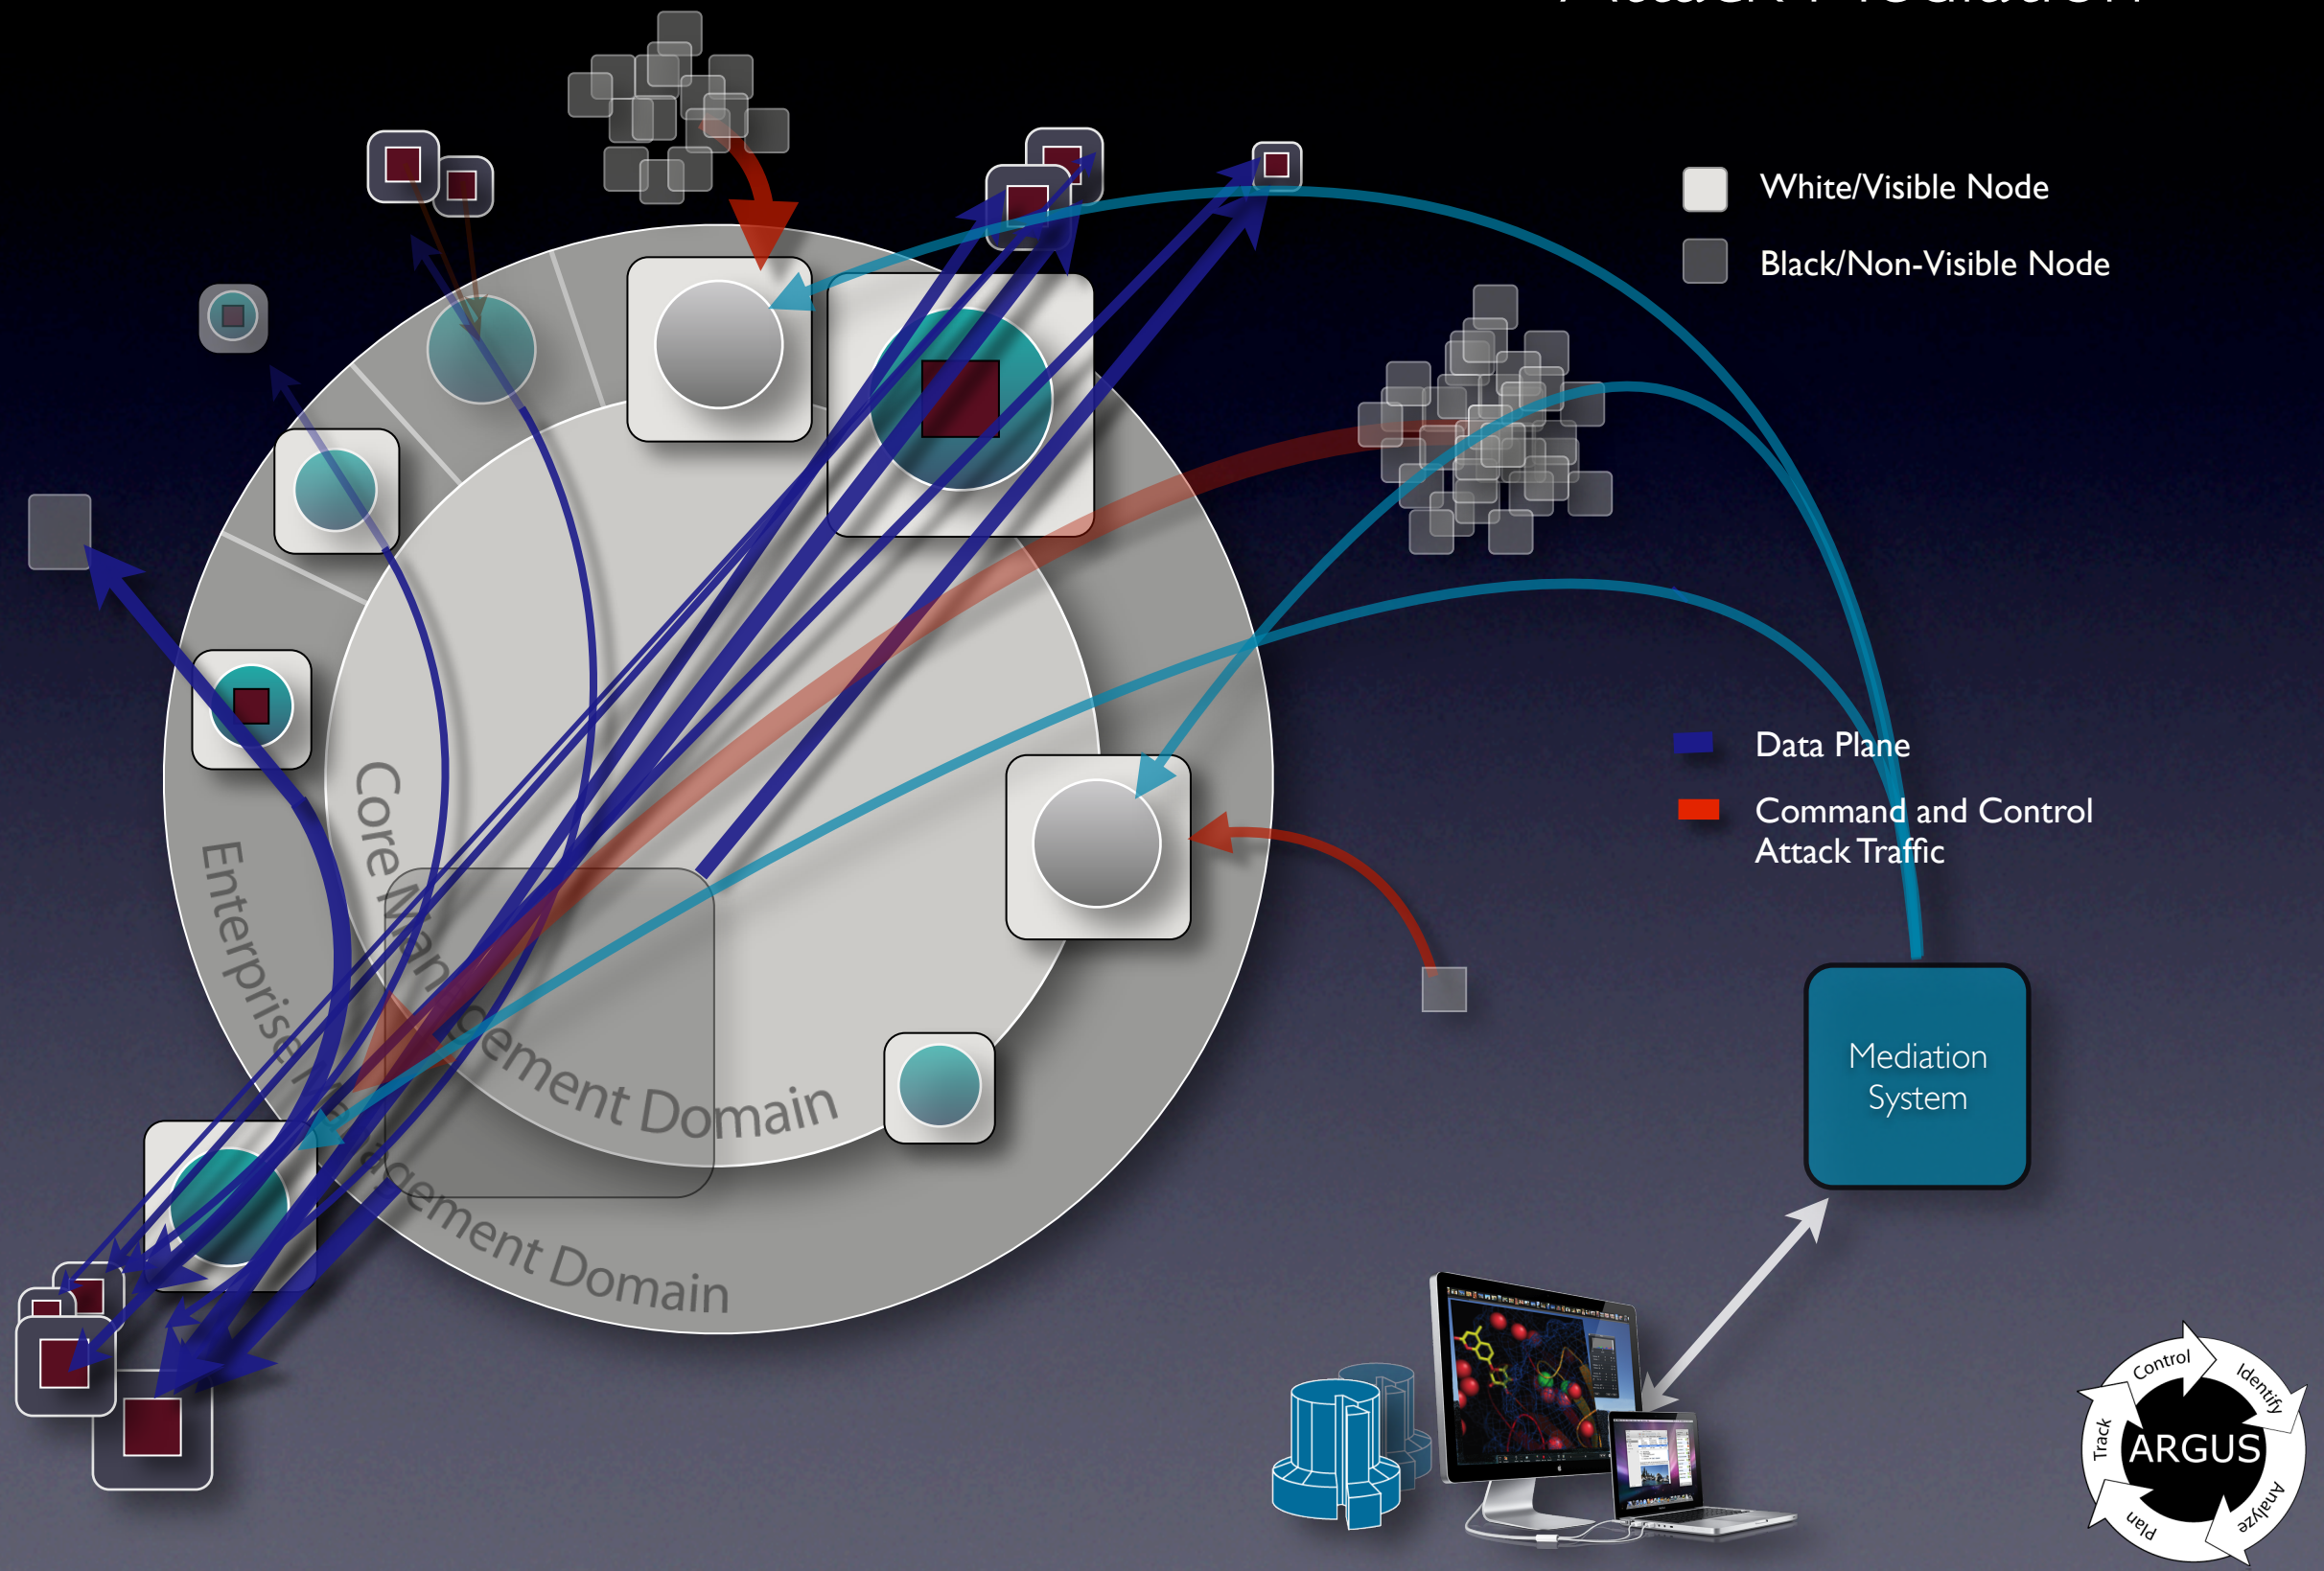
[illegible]

White/Visible Node

Black/Non-Visible Node

Data Plane

Command and Control Attack Traffic

Core Management Domain

Enterprise Management Domain

Mediation System

Control

Identify

Analyze

Plan

Track

ARGUS